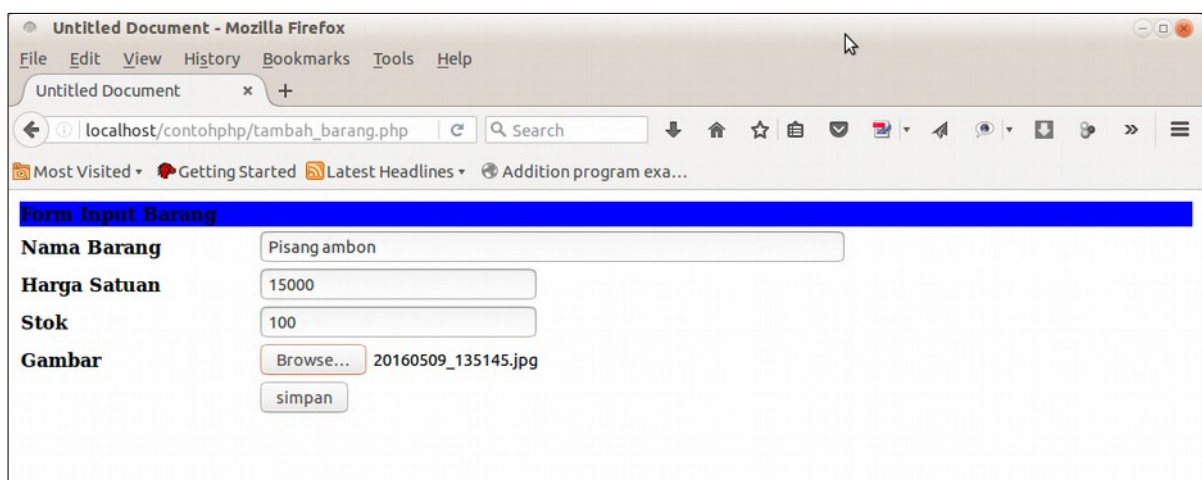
Untitled Document - Mozilla Firefox

File Edit View History Bookmarks Tools Help

Untitled Document ×  +

localhost/contohphp/tambah_barang.php  Search

Most Visited ▾  Getting Started  Latest Headlines ▾  Addition program exa...

Form Input Barang

| Nama Barang | Pisang ambon |
|---|---|
| Harga Satuan | 15000 |
| Stok | 100 |
| Gambar | Browse... 20160509_135145.jpg |
| | simpan |